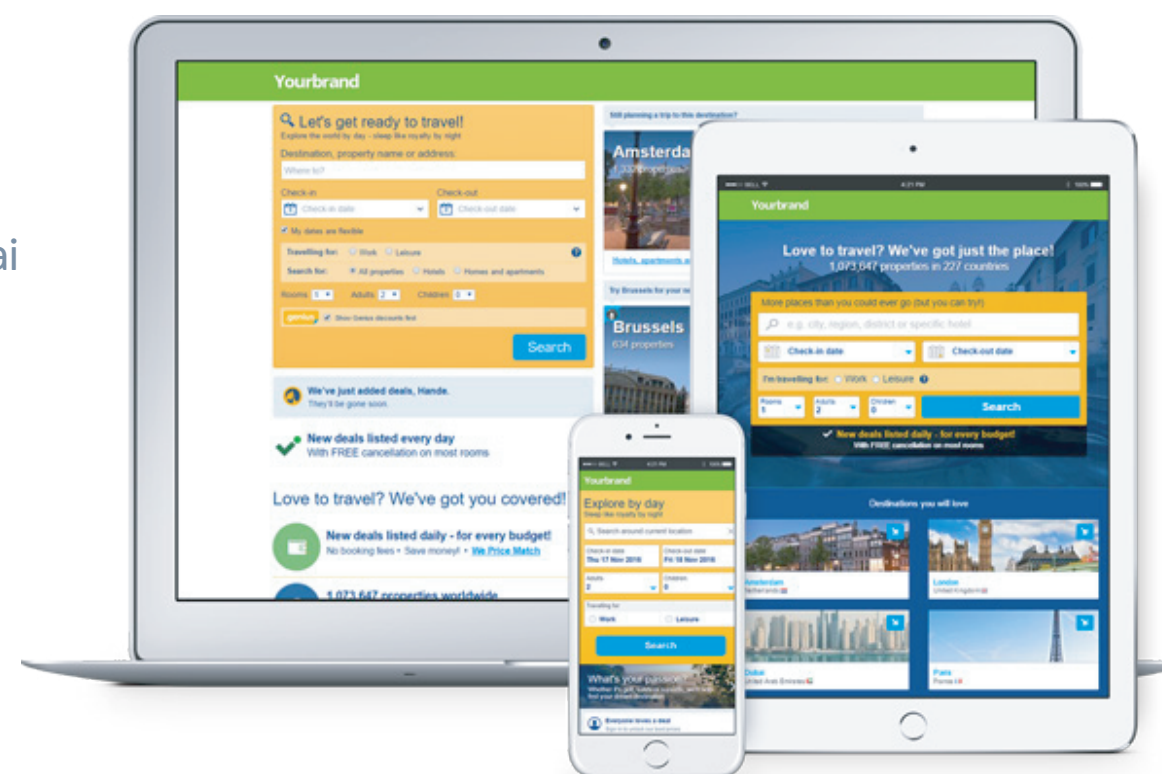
ai

Yourbrand

Let's get ready to travel!
Explore the world by day - sleep like royalty by night

Destination, property name or address:
Where to?

Check-in
Check-in date
Check-out
Check-out date

My dates are flexible

Travelling for: Work Leisure
Search for: All properties Hotels Homes and apartments

Rooms 1 Adults 2 Children 0

Genius Show Genius discounts first

Search

We've just added deals, Hande.
They'll be gone soon.

New deals listed every day
With FREE cancellation on most rooms

Love to travel? We've got you covered!

New deals listed daily - for every budget!
No booking fees • Save money! • We Price Match

1,073,647 properties worldwide

Still planning a trip to this destination?

Amsterda
1,332 properties

Hotels, apartments a

Try Brussels for your ne

Brussels
634 properties

Yourbrand

Love to travel? We've got just the place!
1,073,647 properties in 227 countries

More places than you could ever go (but you can try!)
e.g. city, region, district or specific hotel

Check-in date
Check-out date

I'm travelling for: Work Leisure

Rooms 1
Adults 2
Children 0

Search

New deals listed daily - for every budget!
With FREE cancellation on most rooms

Destinations you will love

Amsterdam
Netherlands

London
United Kingdom

Dubai
United Arab Emirates

Paris
France

Yourbrand

Explore by day
Sleep like royalty by night

Search around current location

Check-in date
Thu 17 Nov 2016
Check-out date
Fri 18 Nov 2016

Adults
2
Children
0

Travelling for
Work
Leisure

Search

What's your passion?

Everyone loves a deal